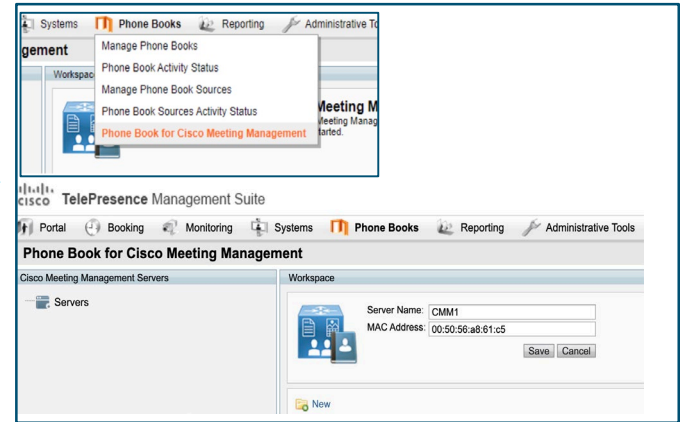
Systems Phone Books Reporting Administrative To

gement

Workspac

Manage Phone Books
Phone Book Activity Status
Manage Phone Book Sources
Phone Book Sources Activity Status
Phone Book for Cisco Meeting Management

Meeting M
Meeting Manag
tarted.

cisco TelePresence Management Suite

Portal Booking Monitoring Systems Phone Books Reporting Administrative Tools

Phone Book for Cisco Meeting Management

Cisco Meeting Management Servers

Servers

Workspace

Server Name: CMM1
MAC Address: 00:50:56:a8:61:c5

Save Cancel

New